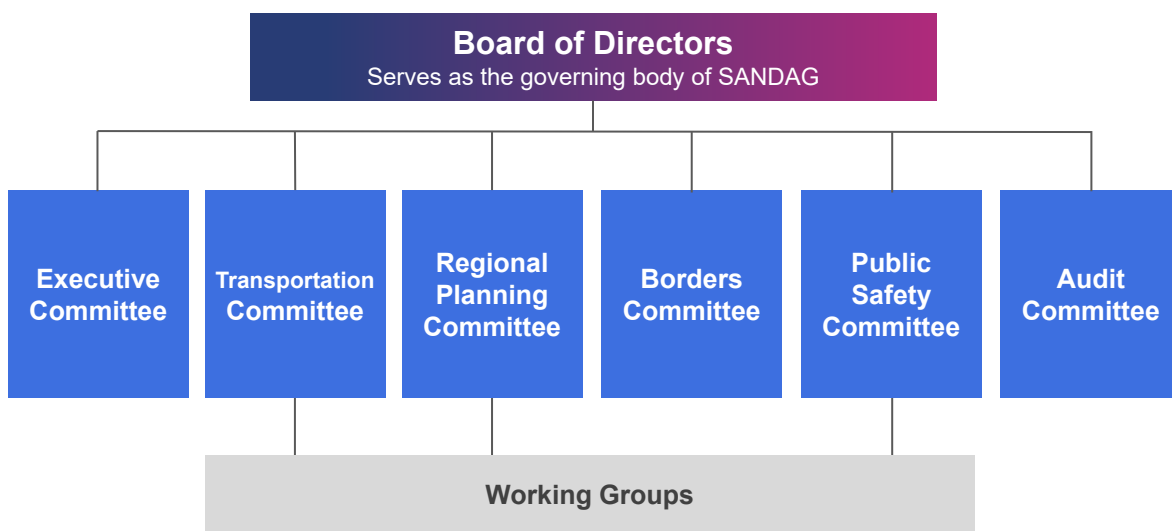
Board of Directors
Serves as the governing body of SANDAG

Executive Committee

Transportation Committee

Regional Planning Committee

Borders Committee

Public Safety Committee

Audit Committee

Working Groups